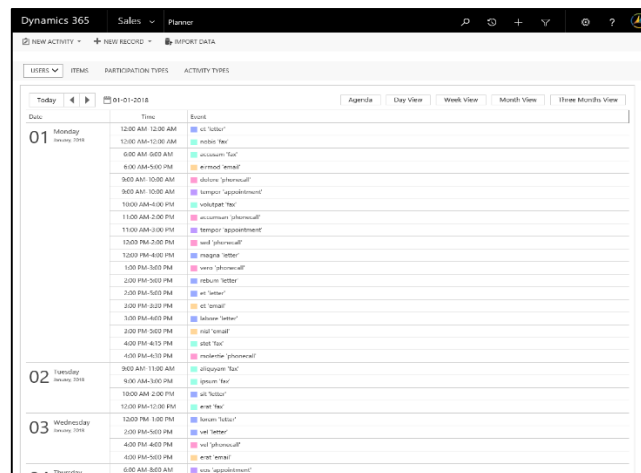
Dynamics 365 Sales Planner

NEW ACTIVITY NEW RECORD IMPORT DATA

USERS ITEMS PARTICIPATION TYPES ACTIVITY TYPES

Today 01-01-2018

Agenda Day View Week View Month View Three Months View

| Date | Time | Event |
|---|---|---|
| 01 Monday January 2018 | 12:00 AM-12:00 AM | et 'letter' |
| | 12:00 AM-12:00 AM | nobis 'fax' |
| | 6:00 AM-8:00 AM | accusam 'fax' |
| | 8:00 AM-5:00 PM | eirmod 'email' |
| | 9:00 AM-10:00 AM | dolore 'phonecall' |
| | 9:00 AM-10:00 AM | tempor 'appointment' |
| | 10:00 AM-4:00 PM | volutpat 'fax' |
| | 11:00 AM-2:00 PM | accumsan 'phonecall' |
| | 11:00 AM-3:00 PM | tempor 'appointment' |
| | 12:00 PM-2:00 PM | sed 'phonecall' |
| | 12:00 PM-4:00 PM | magna 'letter' |
| | 1:00 PM-3:00 PM | vero 'phonecall' |
| | 2:00 PM-5:00 PM | rebum 'letter' |
| | 2:00 PM-5:00 PM | et 'letter' |
| | 3:00 PM-3:30 PM | et 'email' |
| | 3:00 PM-4:00 PM | labore 'letter' |
| | 3:00 PM-5:00 PM | nisl 'email' |
| | 4:00 PM-4:15 PM | stet 'fax' |
| | 4:30 PM-6:30 PM | molestie 'phonecall' |
| 02 Tuesday January 2018 | 9:00 AM-11:00 AM | aliquyam 'fax' |
| | 9:00 AM-3:00 PM | ipsum 'fax' |
| | 10:00 AM-2:00 PM | sit 'letter' |
| | 12:00 PM-12:00 PM | erat 'fax' |
| 03 Wednesday January 2018 | 12:00 PM-1:00 PM | lorem 'letter' |
| | 2:00 PM-5:00 PM | vel 'letter' |
| | 4:00 PM-4:00 PM | vel 'phonecall' |
| | 4:00 PM-5:00 PM | erat 'email' |
| Thursday | 6:00 AM-8:00 AM | wisi 'appointment' |